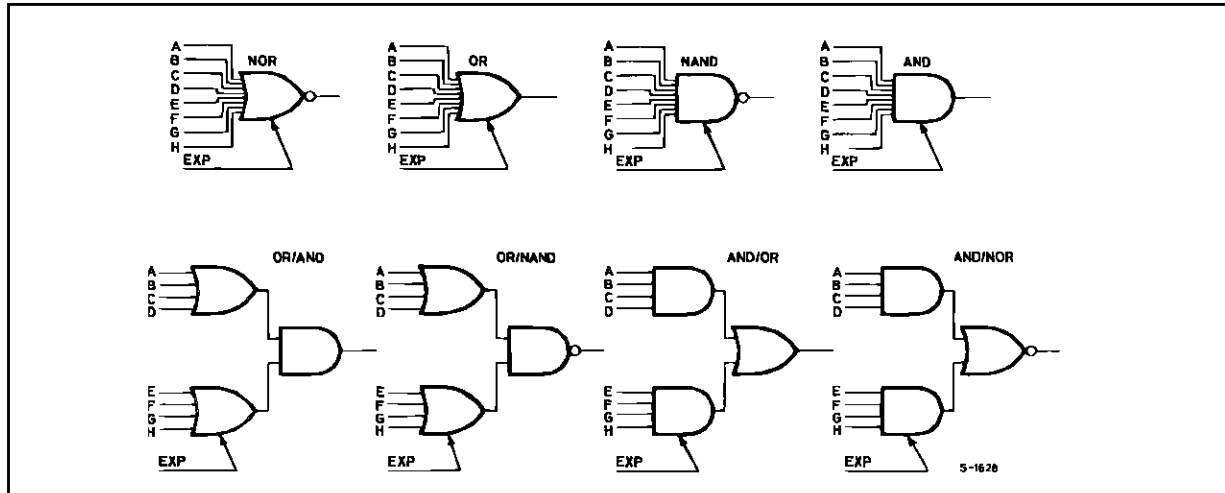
A B C D E F G H NOR EXP

A B C D E F G H OR EXP

A B C D E F G H NAND EXP

A B C D E F G H AND EXP

OR/AND A B C D E F G H EXP

OR/NAND A B C D E F G H EXP

AND/OR A B C D E F G H EXP

AND/NOR A B C D E F G H EXP

5-1628